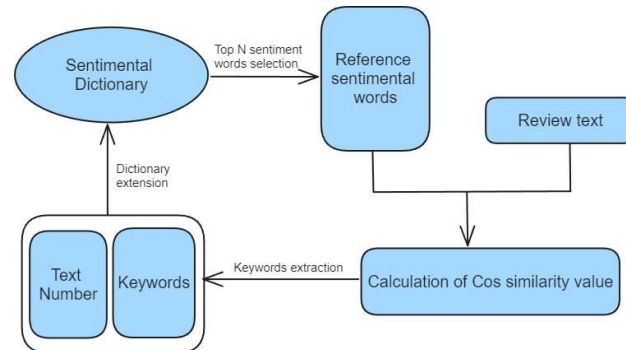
Sentimental Dictionary

Top N sentiment words selection

Reference sentimental words

Review text

Dictionary extension

Text Number

Keywords

Keywords extraction

Calculation of Cos similarity value